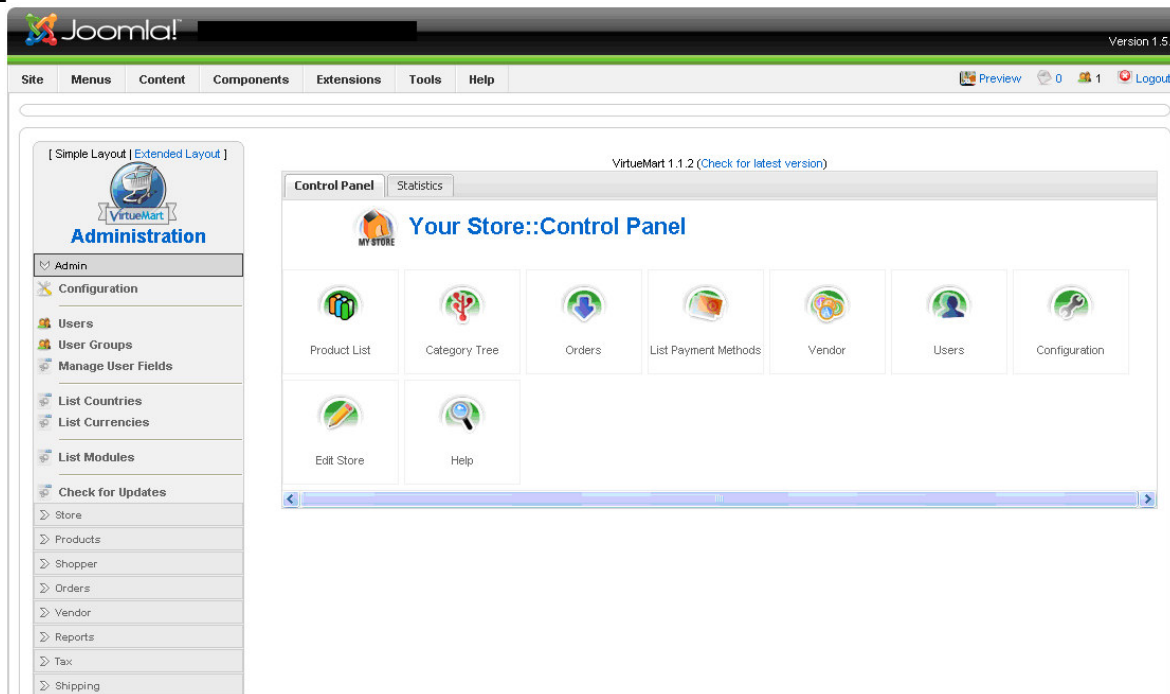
Joomla!

Version 1.5

Site Menus Content Components Extensions Tools Help

Preview 0 1 Logout

[ Simple Layout | Extended Layout ]

VirtueMart

Administration

Admin

Configuration

Users

User Groups

Manage User Fields

List Countries

List Currencies

List Modules

Check for Updates

Store

Products

Shopper

Orders

Vendor

Reports

Tax

Shipping

VirtueMart 1.1.2 (Check for latest version)

Control Panel Statistics

MY STORE

Your Store::Control Panel

Product List

Category Tree

Orders

List Payment Methods

Vendor

Users

Configuration

Edit Store

Help